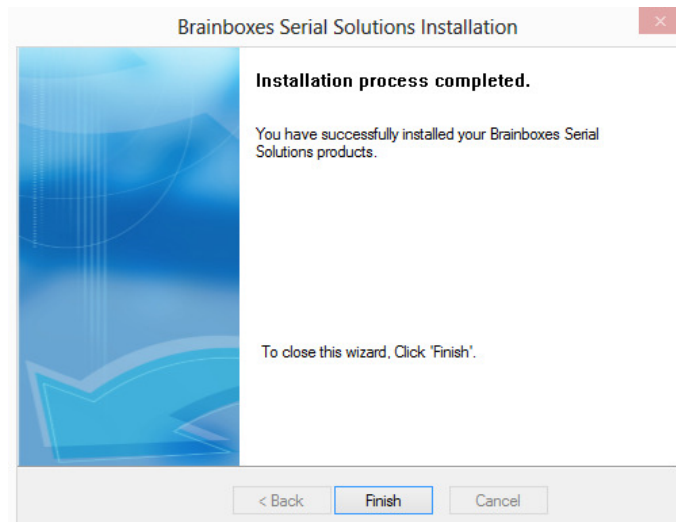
Brainboxes Serial Solutions Installation

Installation process completed.

You have successfully installed your Brainboxes Serial Solutions products.

To close this wizard, Click 'Finish'.

< Back
Finish
Cancel